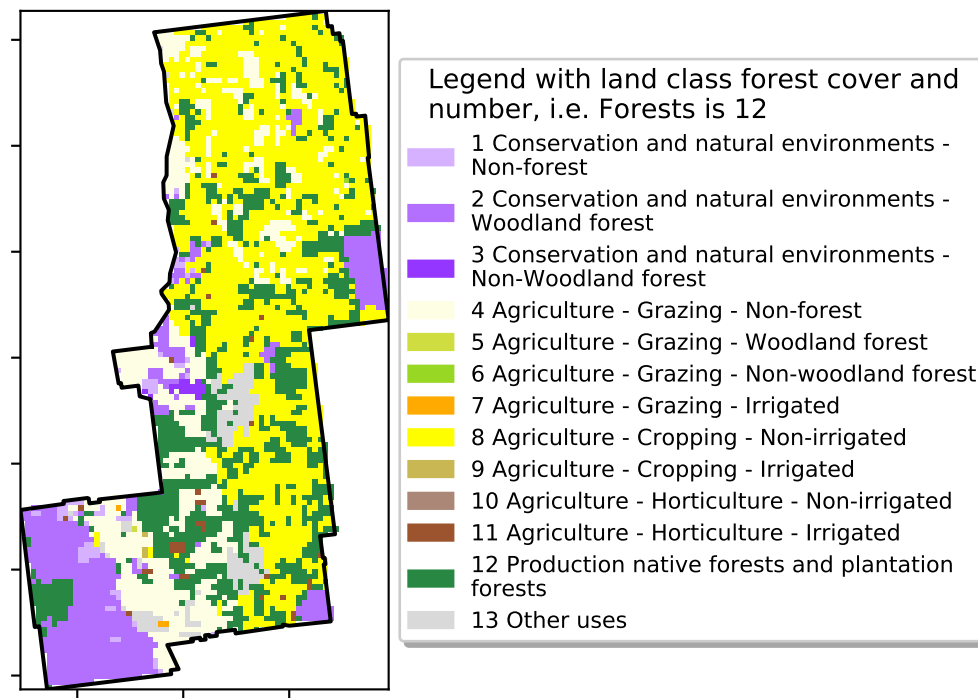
Legend with land class forest cover and number, i.e. Forests is 12

1 Conservation and natural environments - Non-forest

2 Conservation and natural environments - Woodland forest

3 Conservation and natural environments - Non-Woodland forest

4 Agriculture - Grazing - Non-forest

5 Agriculture - Grazing - Woodland forest

6 Agriculture - Grazing - Non-woodland forest

7 Agriculture - Grazing - Irrigated

8 Agriculture - Cropping - Non-irrigated

9 Agriculture - Cropping - Irrigated

10 Agriculture - Horticulture - Non-irrigated

11 Agriculture - Horticulture - Irrigated

12 Production native forests and plantation forests

13 Other uses